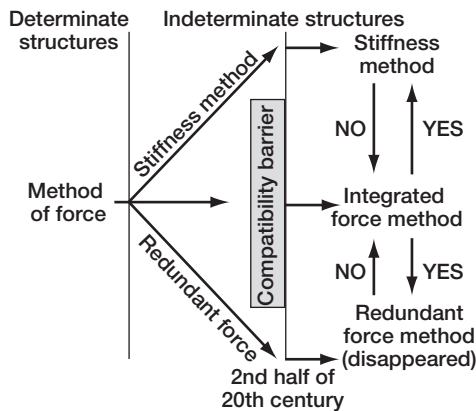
Determinate structures

Indeterminate structures

Stiffness method

Stiffness method

Compatibility barrier

NO

YES

Method of force

Integrated force method

NO

YES

Redundant force

Redundant force method (disappeared)

2nd half of 20th century